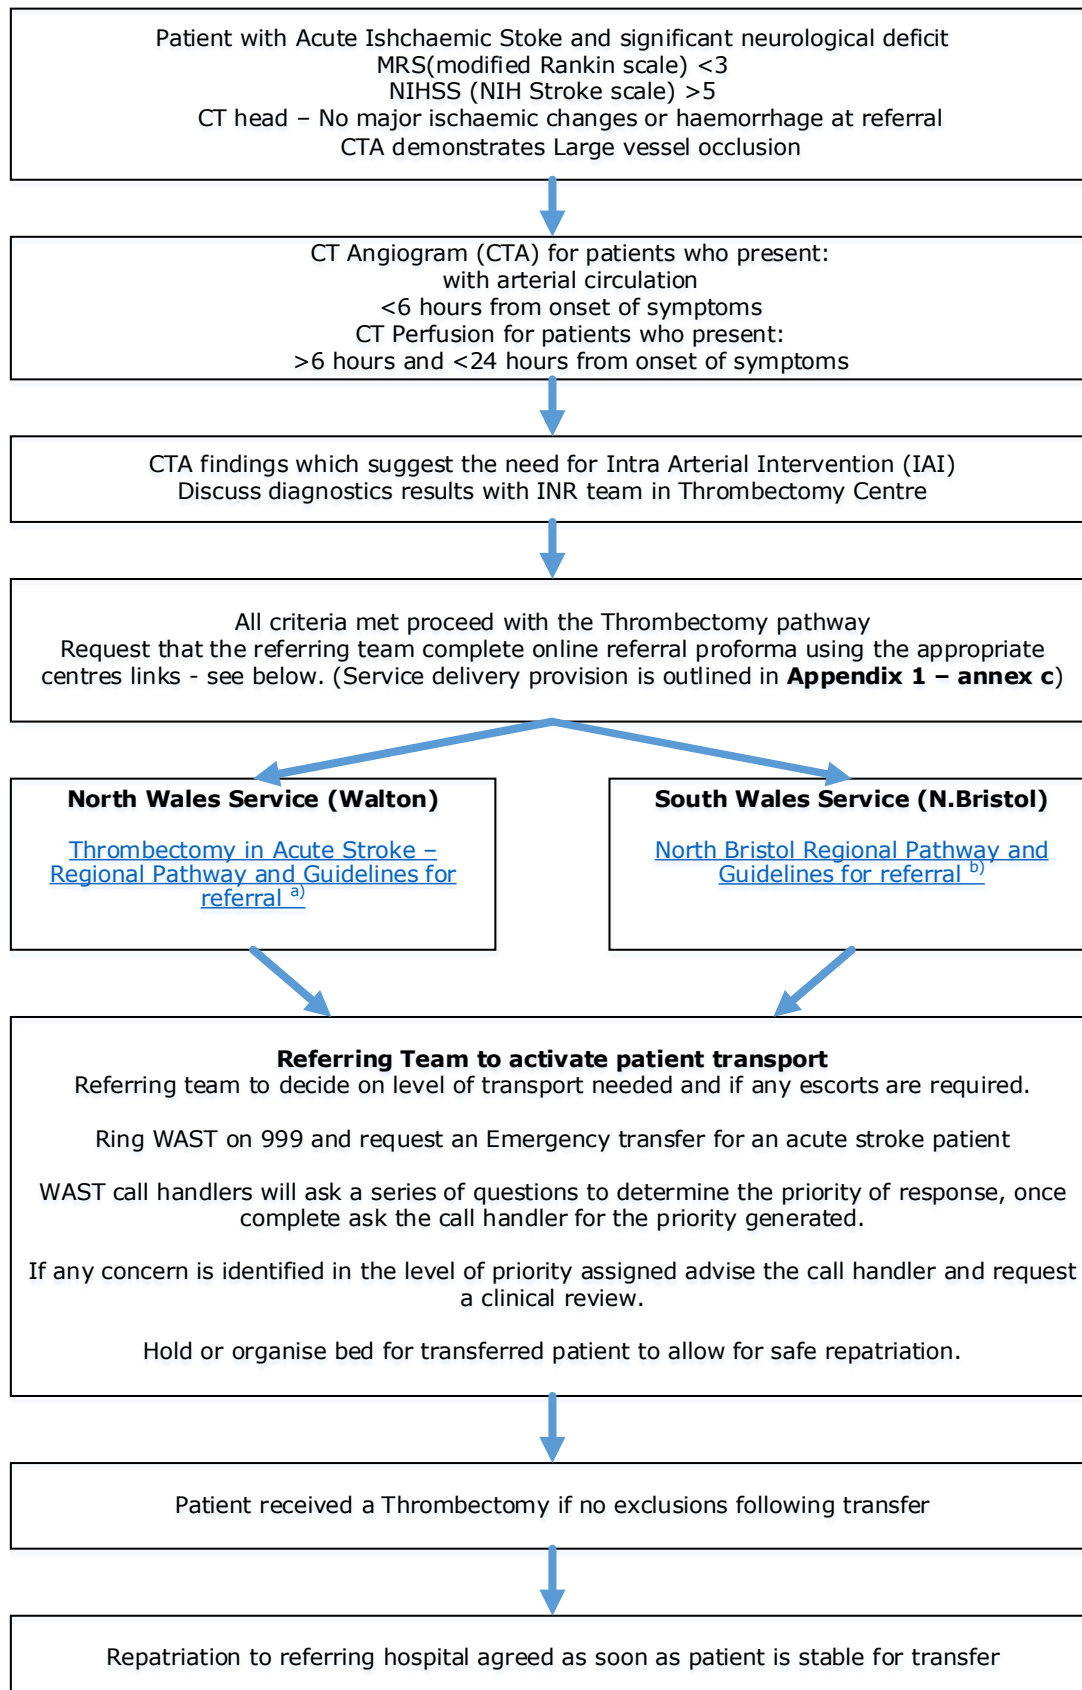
Patient with Acute Ishchaemic Stoke and significant neurological deficit
MRS(modified Rankin scale) <3
NIHSS (NIH Stroke scale) >5
CT head – No major ischaemic changes or haemorrhage at referral
CTA demonstrates Large vessel occlusion

CT Angiogram (CTA) for patients who present:
with arterial circulation
<6 hours from onset of symptoms
CT Perfusion for patients who present:
>6 hours and <24 hours from onset of symptoms

CTA findings which suggest the need for Intra Arterial Intervention (IAI)
Discuss diagnostics results with INR team in Thrombectomy Centre

All criteria met proceed with the Thrombectomy pathway
Request that the referring team complete online referral proforma using the appropriate centres links - see below. (Service delivery provision is outlined in **Appendix 1 – annex c**)

**North Wales Service (Walton)**

Thrombectomy in Acute Stroke – Regional Pathway and Guidelines for referral $^{a)}$

**South Wales Service (N.Bristol)**

North Bristol Regional Pathway and Guidelines for referral $^{b)}$

**Referring Team to activate patient transport**
Referring team to decide on level of transport needed and if any escorts are required.

Ring WAST on 999 and request an Emergency transfer for an acute stroke patient

WAST call handlers will ask a series of questions to determine the priority of response, once complete ask the call handler for the priority generated.

If any concern is identified in the level of priority assigned advise the call handler and request a clinical review.

Hold or organise bed for transferred patient to allow for safe repatriation.

Patient received a Thrombectomy if no exclusions following transfer

Repatriation to referring hospital agreed as soon as patient is stable for transfer